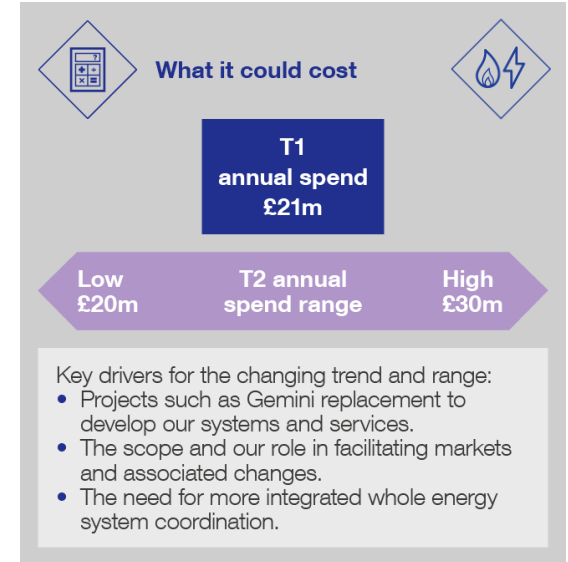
What it could cost

T1
annual spend
£21m

Low
£20m

T2 annual
spend range

High
£30m

Key drivers for the changing trend and range:
• Projects such as Gemini replacement to develop our systems and services.
• The scope and our role in facilitating markets and associated changes.
• The need for more integrated whole energy system coordination.